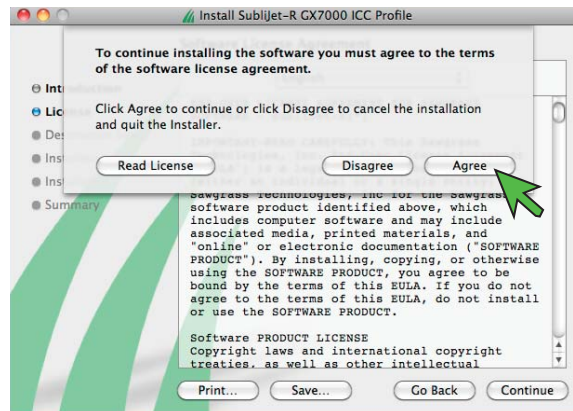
Install SubliJet-R GX7000 ICC Profile

To continue installing the software you must agree to the terms of the software license agreement.

Click Agree to continue or click Disagree to cancel the installation and quit the Installer.

Read License

Disagree

Agree

Intr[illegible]

Lic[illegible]

Des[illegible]

Ins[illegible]

Ins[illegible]

Summary

Sawgrass Technologies, Inc for the Sawgrass software product identified above, which includes computer software and may include associated media, printed materials, and "online" or electronic documentation ("SOFTWARE PRODUCT"). By installing, copying, or otherwise using the SOFTWARE PRODUCT, you agree to be bound by the terms of this EULA. If you do not agree to the terms of this EULA, do not install or use the SOFTWARE PRODUCT.

Software PRODUCT LICENSE
Copyright laws and international copyright treaties, as well as other intellectual

Print...

Save...

Go Back

Continue